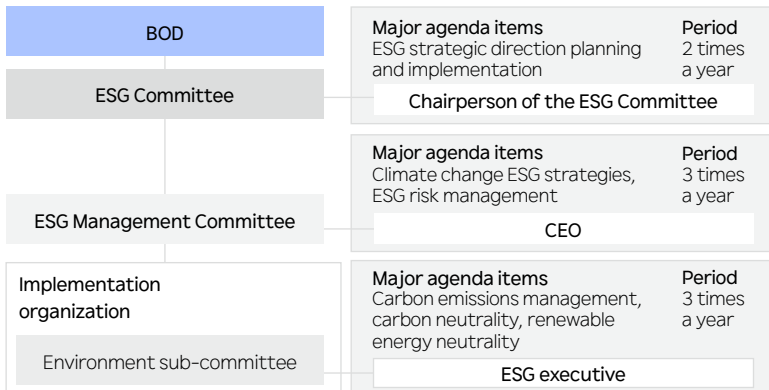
BOD

ESG Committee

Major agenda items
ESG strategic direction planning and implementation

Period
2 times a year

Chairperson of the ESG Committee

ESG Management Committee

Major agenda items
Climate change ESG strategies, ESG risk management

Period
3 times a year

CEO

Implementation organization

Environment sub-committee

Major agenda items
Carbon emissions management, carbon neutrality, renewable energy neutrality

Period
3 times a year

ESG executive